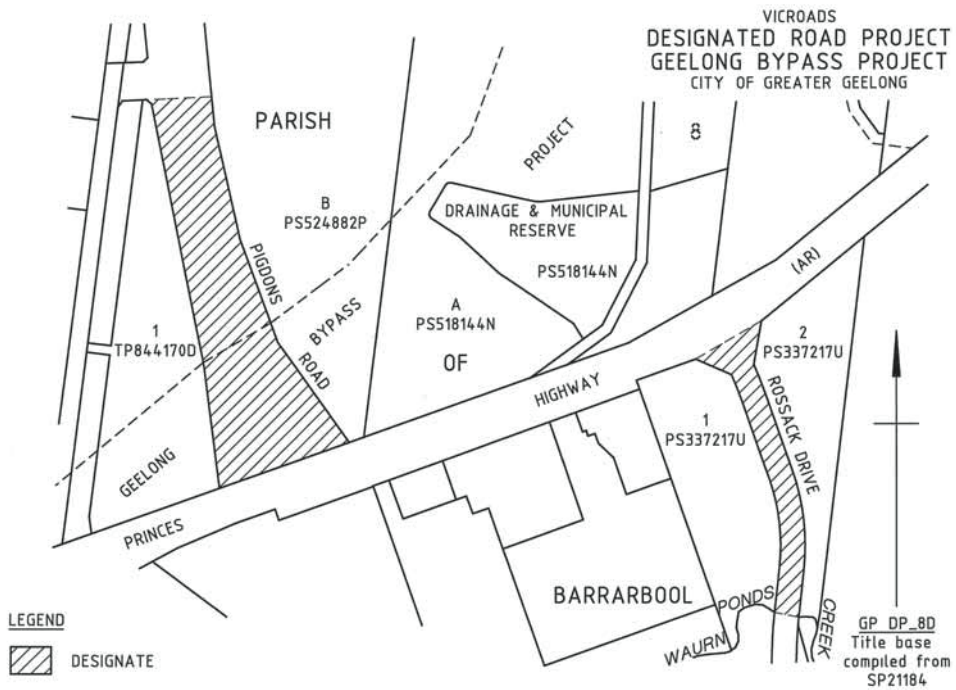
VICROADS
DESIGNATED ROAD PROJECT
GEELONG BYPASS PROJECT
CITY OF GREATER GEELONG

PARISH

PROJECT

8

B
PS524882P

DRAINAGE & MUNICIPAL RESERVE

PS518144N

PIGDONS

BYPASS

ROAD

A
PS518144N

OF

(AR)

1
TP844170D

2
PS337217U

HIGHWAY

1
PS337217U

ROSSACK DRIVE

GEELONG

PRINCES

BARRARBOOL

PONDS

CREEK

WAURN

LEGEND

DESIGNATE

GP DP 8D
Title base compiled from SP21184